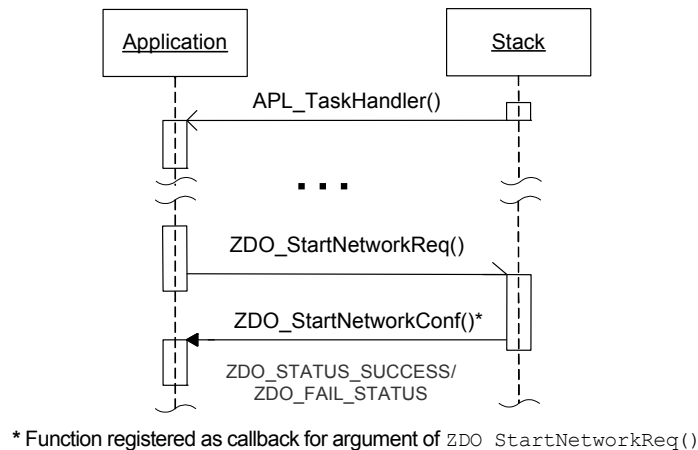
Application

Stack

APL_TaskHandler()

...

ZDO_StartNetworkReq()

ZDO_StartNetworkConf()*

ZDO_STATUS_SUCCESS/ ZDO_FAIL_STATUS

* Function registered as callback for argument of ZDO StartNetworkReq()